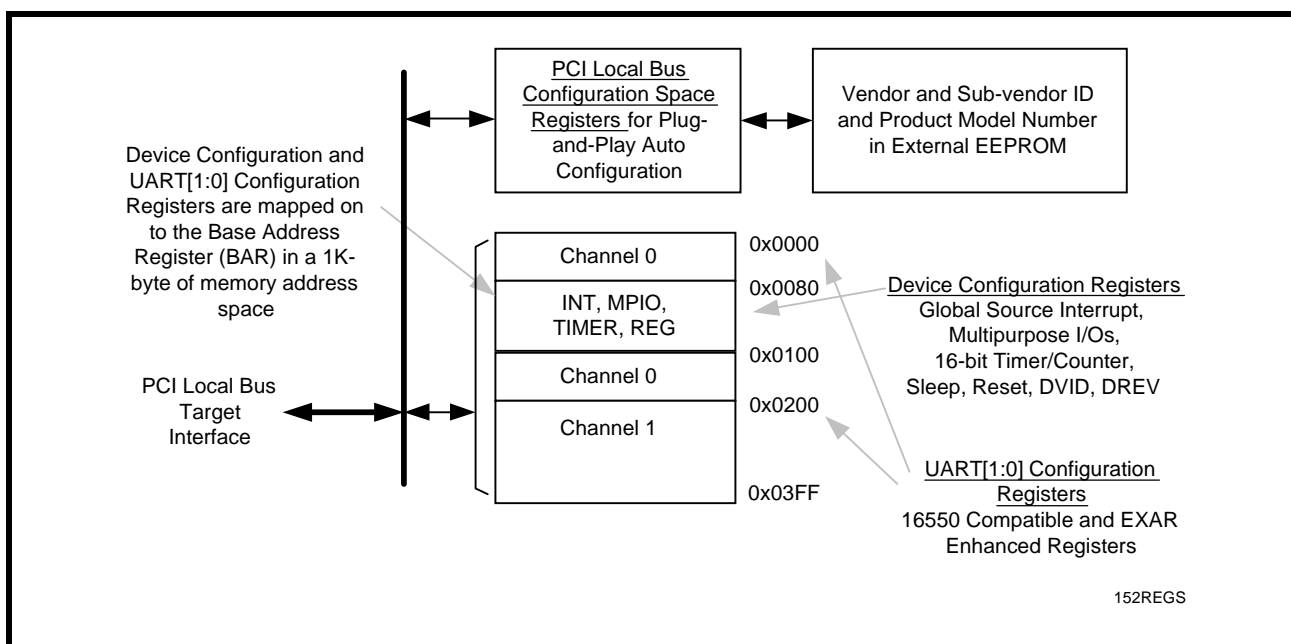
PCI Local Bus Configuration Space Registers for Plug-and-Play Auto Configuration

Vendor and Sub-vendor ID and Product Model Number in External EEPROM

Device Configuration and UART[1:0] Configuration Registers are mapped on to the Base Address Register (BAR) in a 1K-byte of memory address space

Channel 0

INT, MPIO, TIMER, REG

Channel 0

Channel 1

0x0000

0x0080

0x0100

0x0200

0x03FF

Device Configuration Registers
Global Source Interrupt, Multipurpose I/Os, 16-bit Timer/Counter, Sleep, Reset, DVID, DREV

PCI Local Bus Target Interface

UART[1:0] Configuration Registers
16550 Compatible and EXAR Enhanced Registers

152REGS